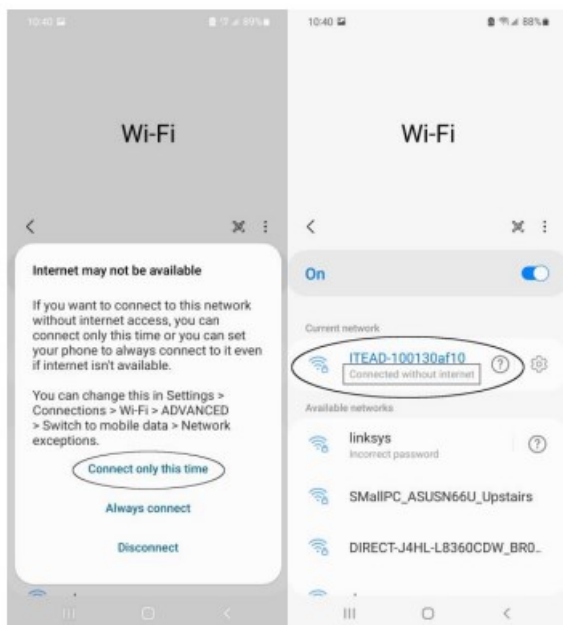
10:40 

Wi-Fi

Internet may not be available

If you want to connect to this network without internet access, you can connect only this time or you can set your phone to always connect to it even if internet isn't available.

You can change this in Settings > Connections > Wi-Fi > ADVANCED > Switch to mobile data > Network exceptions.

Connect only this time

Always connect

Disconnect

10:40 88%

Wi-Fi

On

Current network

ITEAD-100130af10
Connected without internet

Available networks

linksys
Incorrect password

SMallPC_ASUSN66U_Upstairs

DIRECT-J4HL-L8360CDW_BR0...